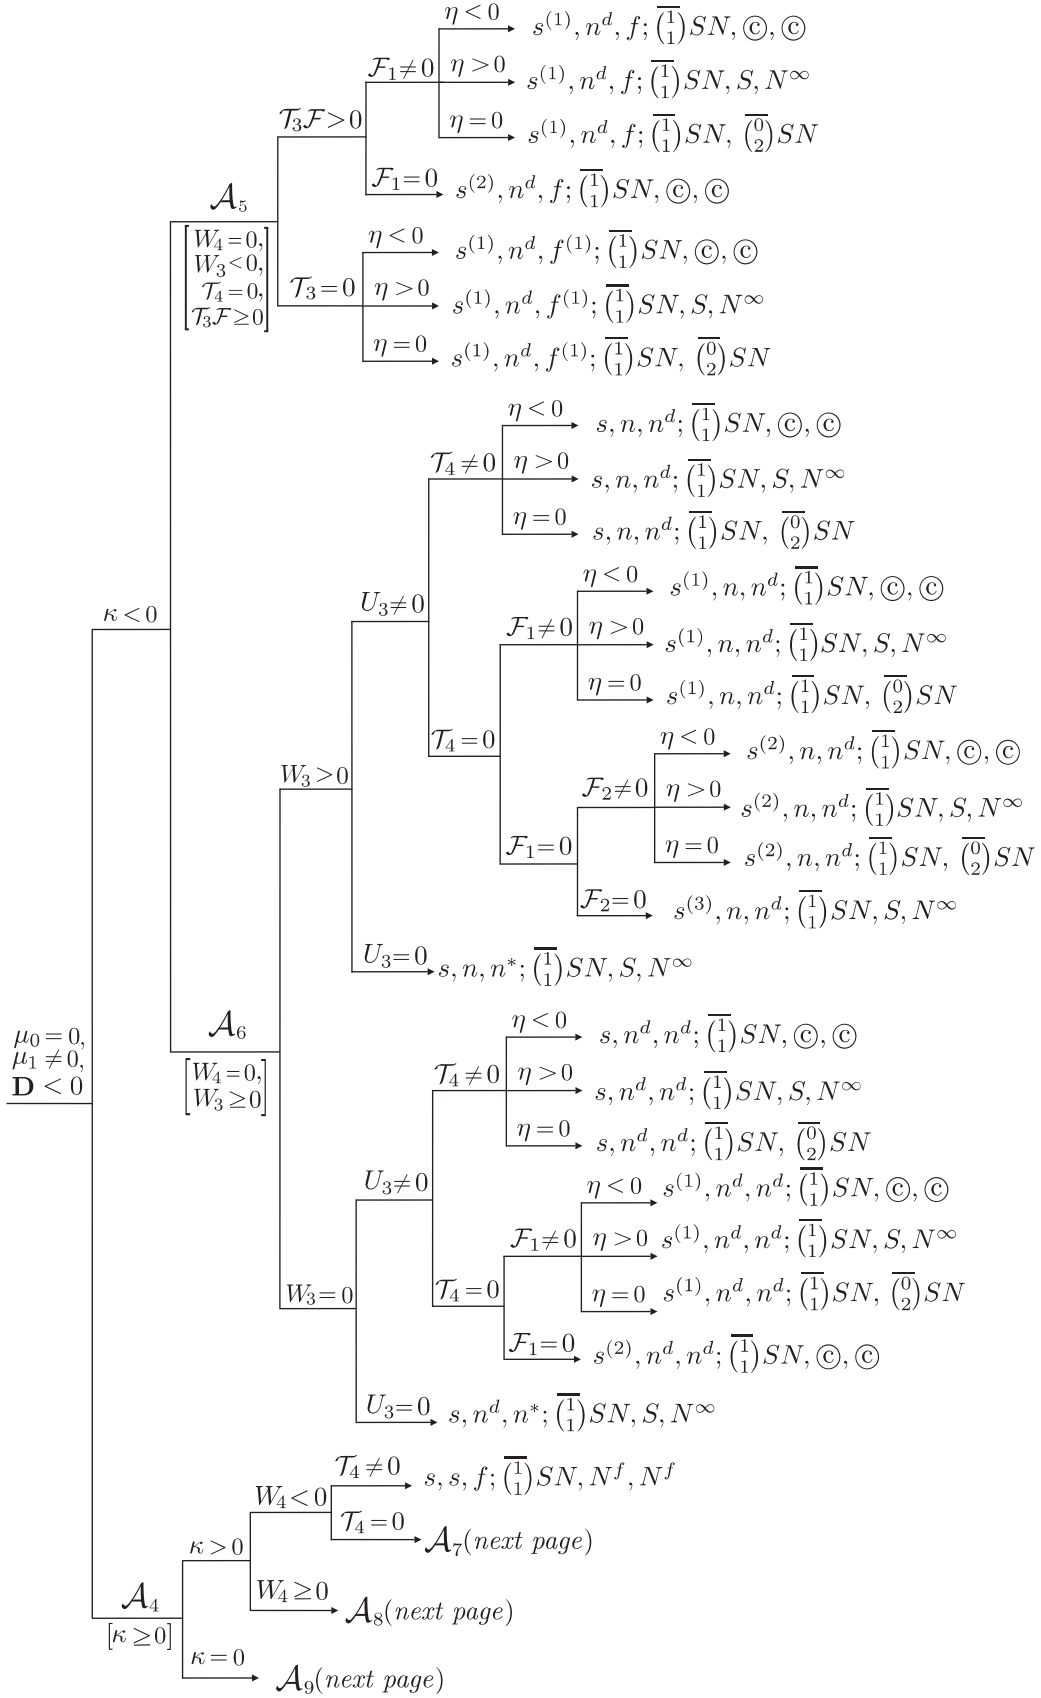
$\mu_0=0,$
$\mu_1\neq0,$
$\mathbf{D}<0$

$\kappa<0$

$\mathcal{A}_5$
$\begin{bmatrix}W_4=0,\\ W_3<0,\\ \mathcal{T}_4=0,\\ \mathcal{T}_3\mathcal{F}\geq0\end{bmatrix}$

$\mathcal{T}_3\mathcal{F}>0$

$\mathcal{F}_1\neq0$
$\eta<0$ $s^{(1)},n^d,f;\overline{\binom{1}{1}}SN,©,©$
$\eta>0$ $s^{(1)},n^d,f;\overline{\binom{1}{1}}SN,S,N^\infty$
$\eta=0$ $s^{(1)},n^d,f;\overline{\binom{1}{1}}SN,\ \overline{\binom{0}{2}}SN$
$\mathcal{F}_1=0$ $s^{(2)},n^d,f;\overline{\binom{1}{1}}SN,©,©$

$\mathcal{T}_3=0$
$\eta<0$ $s^{(1)},n^d,f^{(1)};\overline{\binom{1}{1}}SN,©,©$
$\eta>0$ $s^{(1)},n^d,f^{(1)};\overline{\binom{1}{1}}SN,S,N^\infty$
$\eta=0$ $s^{(1)},n^d,f^{(1)};\overline{\binom{1}{1}}SN,\ \overline{\binom{0}{2}}SN$

$\mathcal{A}_6$
$\begin{bmatrix}W_4=0,\\ W_3\geq0\end{bmatrix}$

$W_3>0$

$U_3\neq0$

$\mathcal{T}_4\neq0$
$\eta<0$ $s,n,n^d;\overline{\binom{1}{1}}SN,©,©$
$\eta>0$ $s,n,n^d;\overline{\binom{1}{1}}SN,S,N^\infty$
$\eta=0$ $s,n,n^d;\overline{\binom{1}{1}}SN,\ \overline{\binom{0}{2}}SN$

$\mathcal{T}_4=0$

$\mathcal{F}_1\neq0$
$\eta<0$ $s^{(1)},n,n^d;\overline{\binom{1}{1}}SN,©,©$
$\eta>0$ $s^{(1)},n,n^d;\overline{\binom{1}{1}}SN,S,N^\infty$
$\eta=0$ $s^{(1)},n,n^d;\overline{\binom{1}{1}}SN,\ \overline{\binom{0}{2}}SN$

$\mathcal{F}_1=0$

$\mathcal{F}_2\neq0$
$\eta<0$ $s^{(2)},n,n^d;\overline{\binom{1}{1}}SN,©,©$
$\eta>0$ $s^{(2)},n,n^d;\overline{\binom{1}{1}}SN,S,N^\infty$
$\eta=0$ $s^{(2)},n,n^d;\overline{\binom{1}{1}}SN,\ \overline{\binom{0}{2}}SN$
$\mathcal{F}_2=0$ $s^{(3)},n,n^d;\overline{\binom{1}{1}}SN,S,N^\infty$

$U_3=0$ $s,n,n^*;\overline{\binom{1}{1}}SN,S,N^\infty$

$W_3=0$

$U_3\neq0$

$\mathcal{T}_4\neq0$
$\eta<0$ $s,n^d,n^d;\overline{\binom{1}{1}}SN,©,©$
$\eta>0$ $s,n^d,n^d;\overline{\binom{1}{1}}SN,S,N^\infty$
$\eta=0$ $s,n^d,n^d;\overline{\binom{1}{1}}SN,\ \overline{\binom{0}{2}}SN$

$\mathcal{T}_4=0$

$\mathcal{F}_1\neq0$
$\eta<0$ $s^{(1)},n^d,n^d;\overline{\binom{1}{1}}SN,©,©$
$\eta>0$ $s^{(1)},n^d,n^d;\overline{\binom{1}{1}}SN,S,N^\infty$
$\eta=0$ $s^{(1)},n^d,n^d;\overline{\binom{1}{1}}SN,\ \overline{\binom{0}{2}}SN$
$\mathcal{F}_1=0$ $s^{(2)},n^d,n^d;\overline{\binom{1}{1}}SN,©,©$

$U_3=0$ $s,n^d,n^*;\overline{\binom{1}{1}}SN,S,N^\infty$

$\mathcal{A}_4$
$[\kappa\geq0]$

$\kappa>0$

$W_4<0$
$\mathcal{T}_4\neq0$ $s,s,f;\overline{\binom{1}{1}}SN,N^f,N^f$
$\mathcal{T}_4=0$ $\mathcal{A}_7$(next page)

$W_4\geq0$ $\mathcal{A}_8$(next page)

$\kappa=0$ $\mathcal{A}_9$(next page)